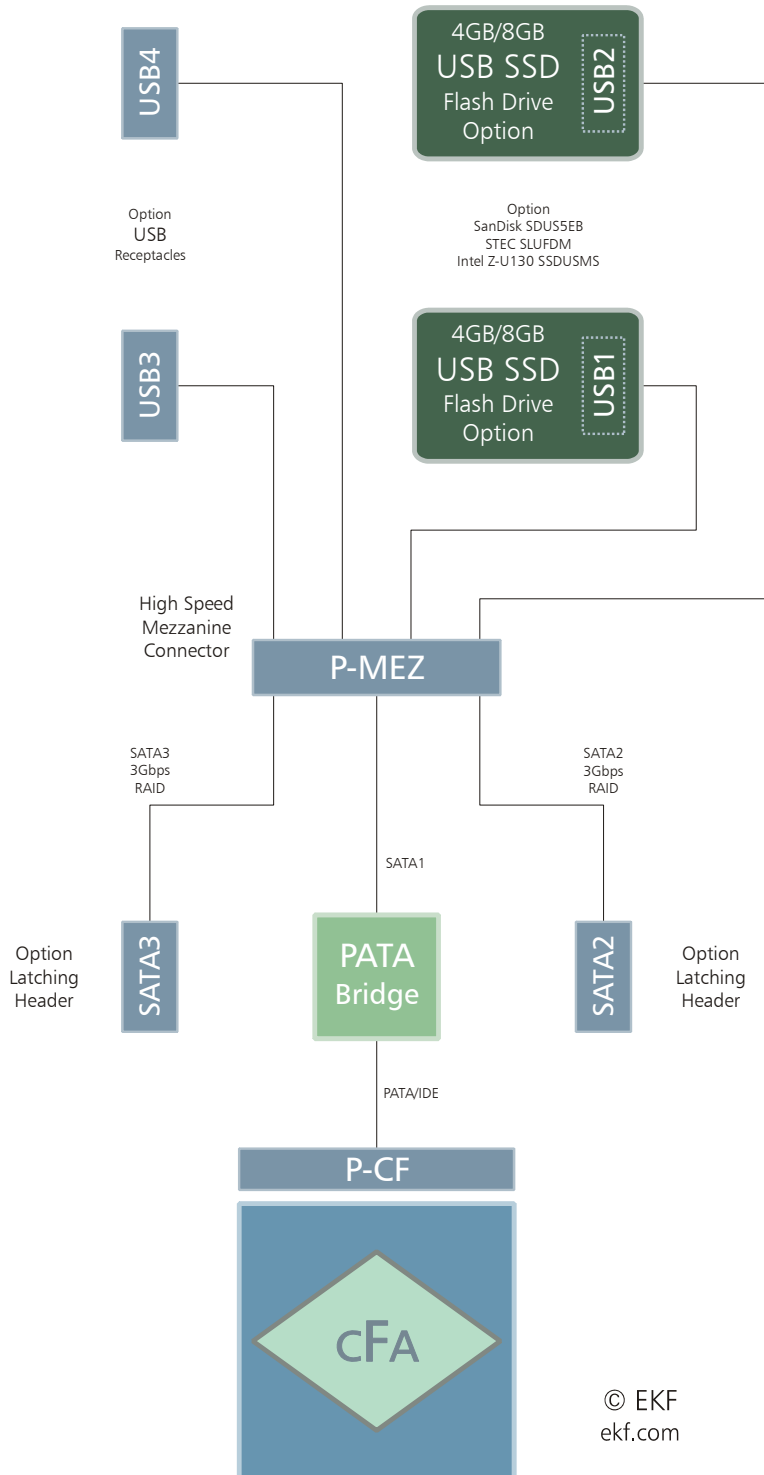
USB4

4GB/8GB
USB SSD
Flash Drive
Option
USB2

Option
USB
Receptacles

Option
SanDisk SDUS5EB
STEC SLUFDM
Intel Z-U130 SSDUSMS

USB3

4GB/8GB
USB SSD
Flash Drive
Option
USB1

High Speed
Mezzanine
Connector

P-MEZ

SATA3
3Gbps
RAID

SATA2
3Gbps
RAID

SATA1

Option
Latching
Header

SATA3

PATA
Bridge

SATA2

Option
Latching
Header

PATA/IDE

P-CF

CFA

© EKF
ekf.com